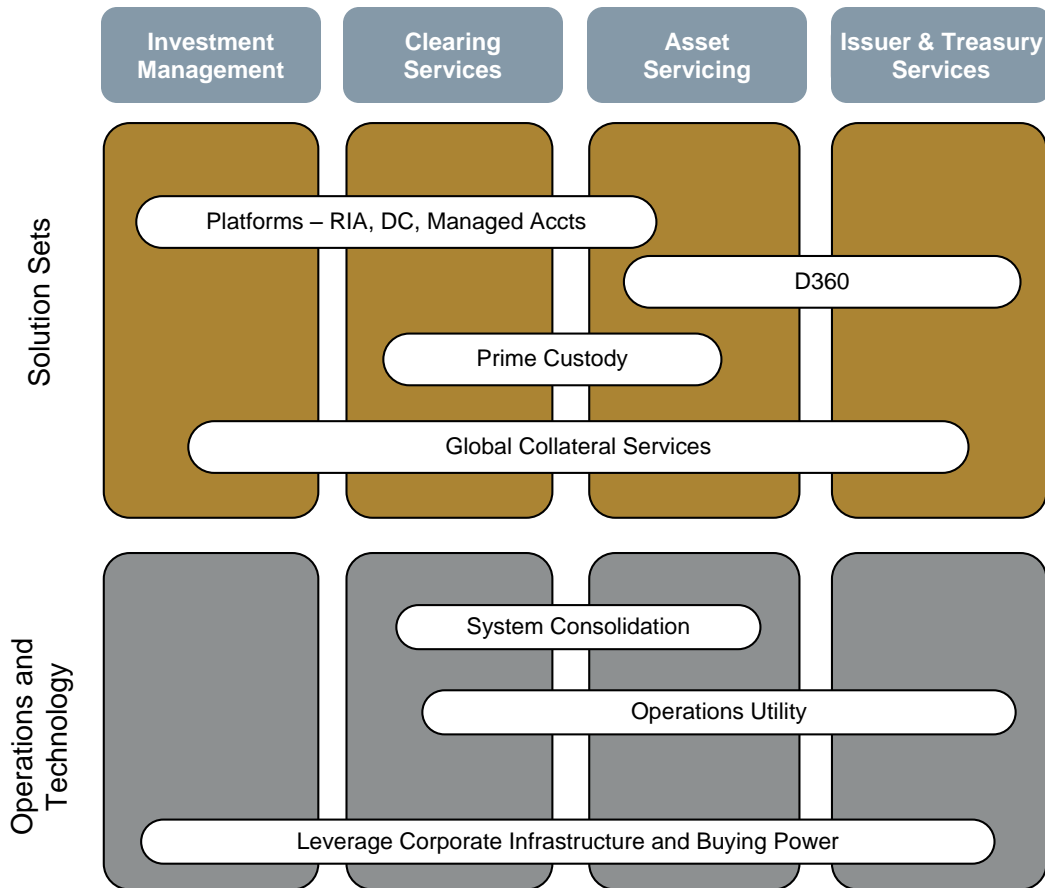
Investment Management

Clearing Services

Asset Servicing

Issuer & Treasury Services

Solution Sets

Platforms – RIA, DC, Managed Accts

D360

Prime Custody

Global Collateral Services

Operations and Technology

System Consolidation

Operations Utility

Leverage Corporate Infrastructure and Buying Power